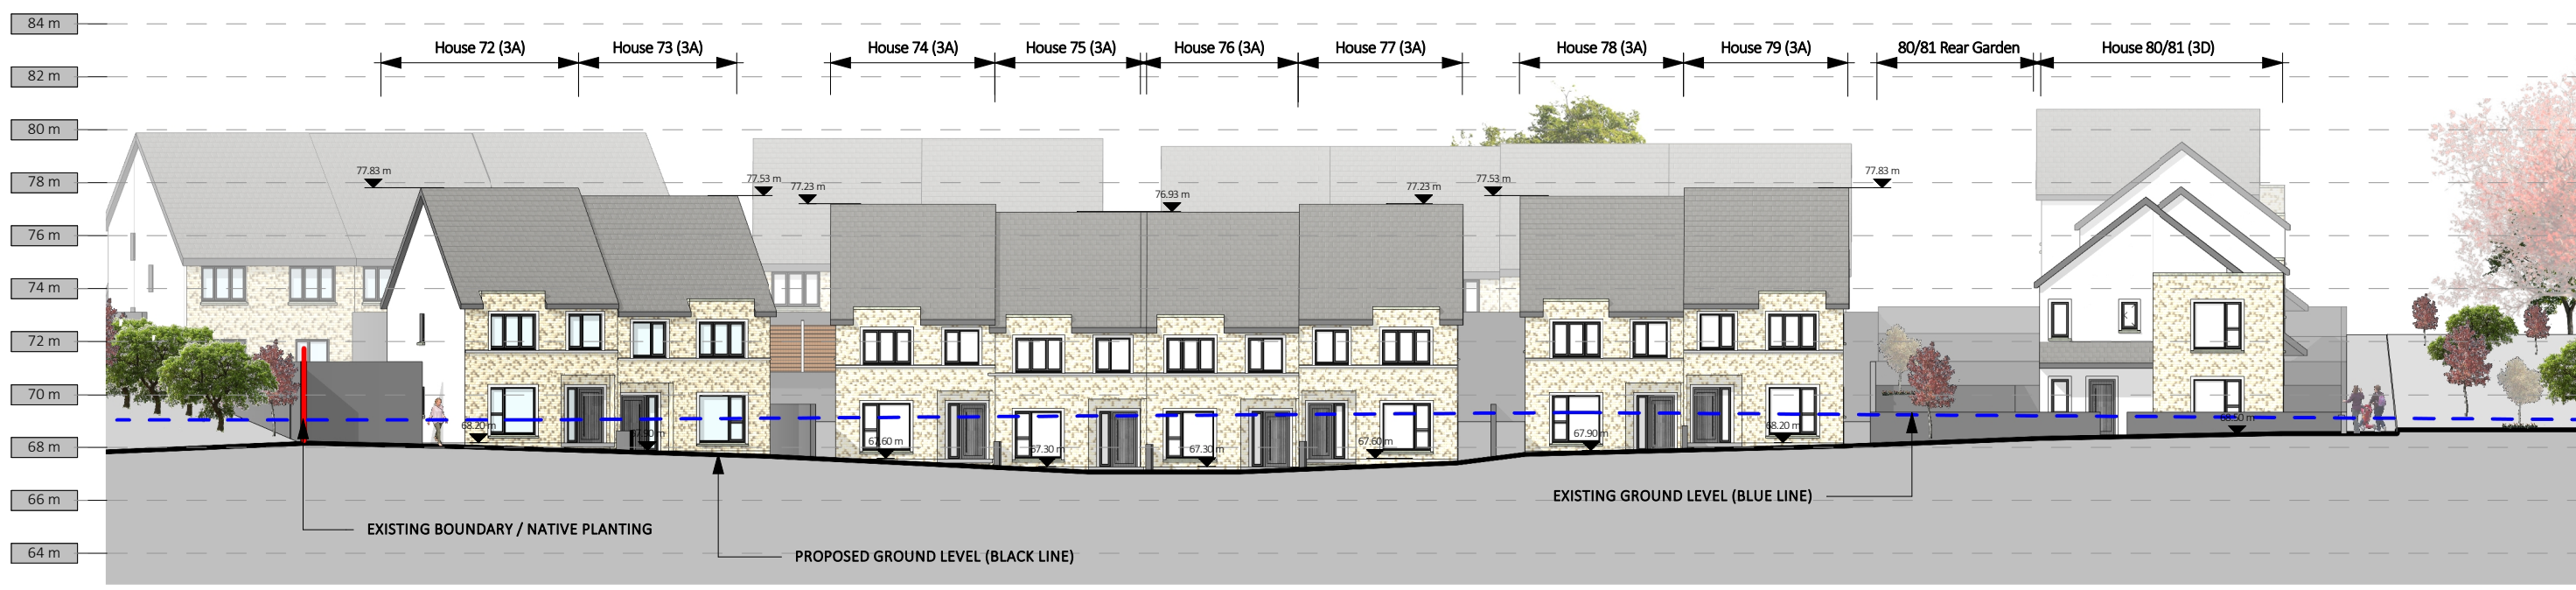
84 m
82 m
80 m
78 m
76 m
74 m
72 m
70 m
68 m
66 m
64 m

House 72 (3A)
House 73 (3A)
House 74 (3A)
House 75 (3A)
House 76 (3A)
House 77 (3A)
House 78 (3A)
House 79 (3A)
80/81 Rear Garden
House 80/81 (3D)

77.83 m
77.53 m
77.23 m
76.93 m
77.23 m
77.53 m
77.83 m

68.20 m
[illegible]
67.60 m
67.30 m
67.30 m
67.60 m
67.90 m
68.20 m
68.50 m

EXISTING GROUND LEVEL (BLUE LINE)
EXISTING BOUNDARY / NATIVE PLANTING
PROPOSED GROUND LEVEL (BLACK LINE)